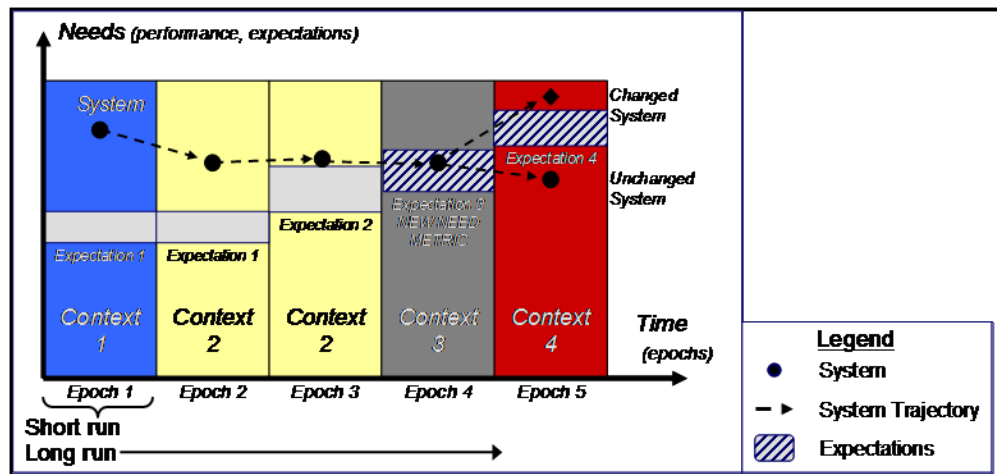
Needs (performance, expectations)

System

Changed System

Expectation 4

Unchanged System

Expectation 2

Expectation 3 NEW NEED METRIC

Expectation 1

Expectation 1

Context 1

Context 2

Context 2

Context 3

Context 4

Time (epochs)

Epoch 1

Epoch 2

Epoch 3

Epoch 4

Epoch 5

Short run

Long run

Legend

System

System Trajectory

Expectations